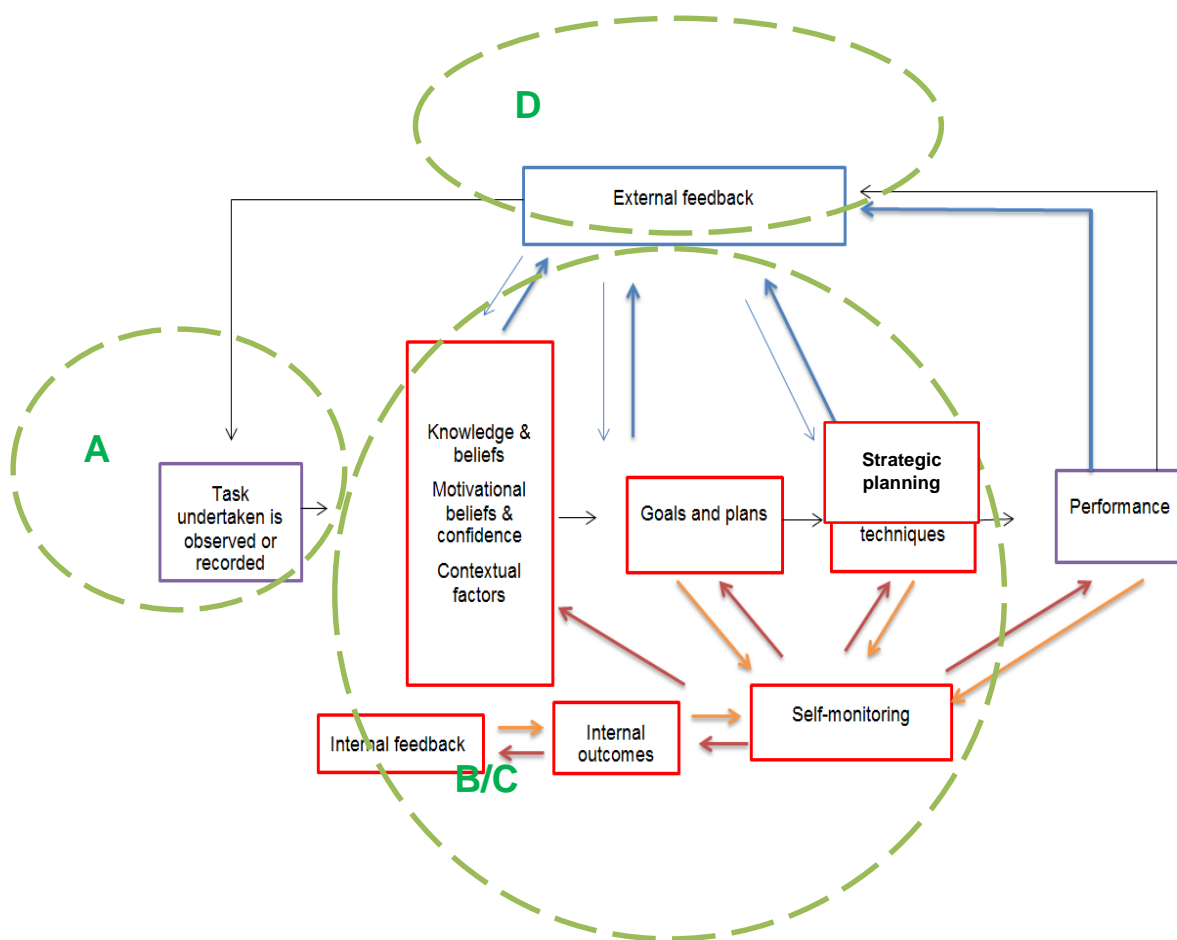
D

External feedback

A

Task undertaken is observed or recorded

Knowledge & beliefs

Motivational beliefs & confidence

Contextual factors

Goals and plans

Strategic planning

techniques

Performance

Self-monitoring

Internal feedback

Internal outcomes

B/C